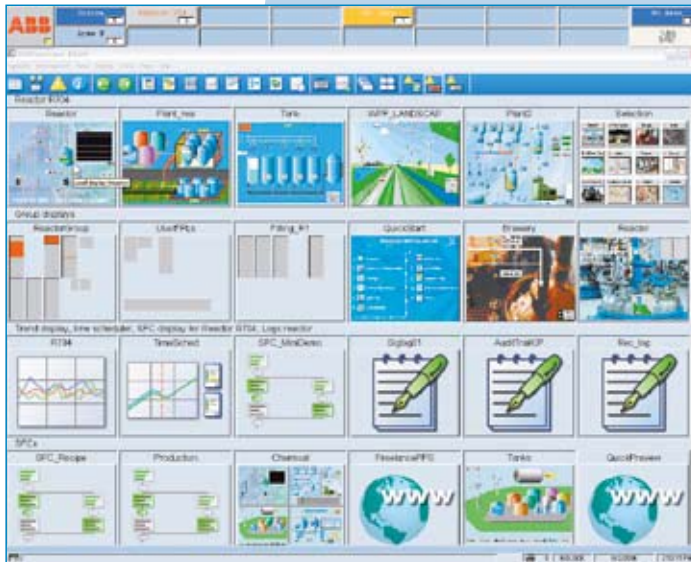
ABB

Area 0

Reactor R704

Reactor | Plant_nav | Tank | WPP_LANDSCAPE | PlantD | Selection

Group displays

ReactorGroup | UserFPIs | Filling_R1 | QuickStart | Brewery | Reactor

Trend display, time scheduler, SFC display for Reactor R704, Logs reactor

R704 | TimeSched | SFC_MiniDemo | Siglog01 | AuditTrailGP | Rec_log

SFCs

SFC_Recipe | Production | Chemical | FinetanceFPS | Tanks | QuickPreview

www

www